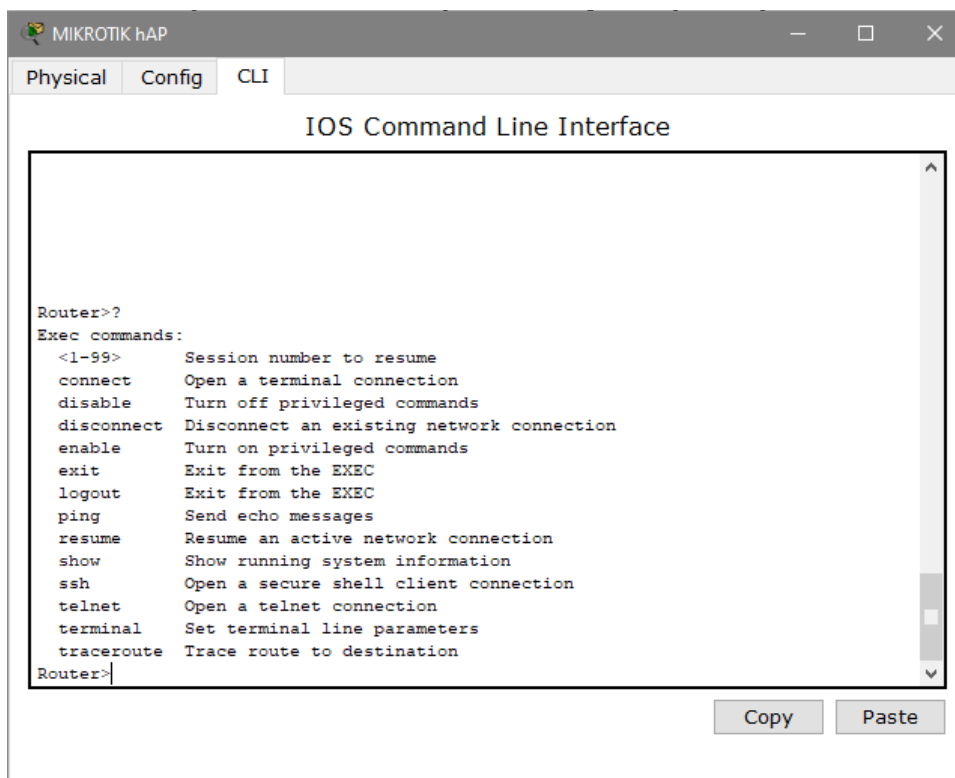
MIKROTIK hAP

Physical Config CLI

IOS Command Line Interface

Router>?
Exec commands:
  <1-99>      Session number to resume
  connect     Open a terminal connection
  disable     Turn off privileged commands
  disconnect  Disconnect an existing network connection
  enable      Turn on privileged commands
  exit        Exit from the EXEC
  logout      Exit from the EXEC
  ping        Send echo messages
  resume      Resume an active network connection
  show        Show running system information
  ssh         Open a secure shell client connection
  telnet      Open a telnet connection
  terminal    Set terminal line parameters
  traceroute  Trace route to destination
Router>

Copy Paste